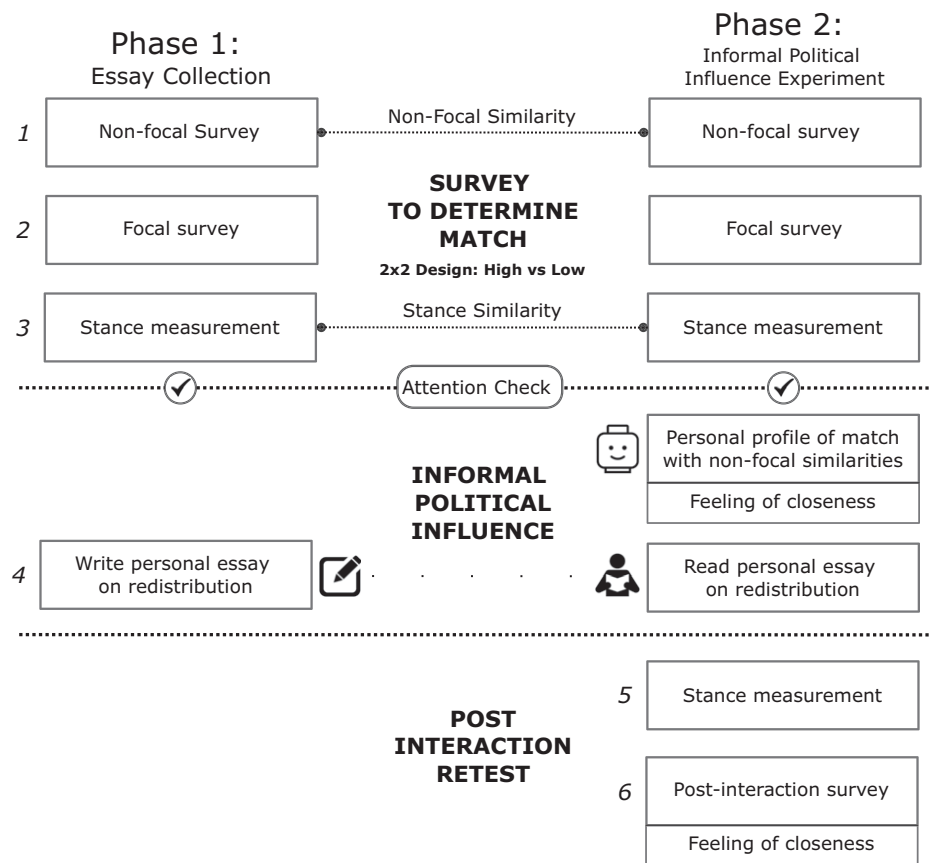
Phase 1:
Essay Collection

Phase 2:
Informal Political Influence Experiment

1 Non-focal Survey

Non-Focal Similarity

Non-focal survey

SURVEY TO DETERMINE MATCH

2x2 Design: High vs Low

2 Focal survey

Focal survey

3 Stance measurement

Stance Similarity

Stance measurement

Attention Check

Personal profile of match with non-focal similarities

Feeling of closeness

INFORMAL POLITICAL INFLUENCE

4 Write personal essay on redistribution

Read personal essay on redistribution

5 Stance measurement

POST INTERACTION RETEST

6 Post-interaction survey

Feeling of closeness